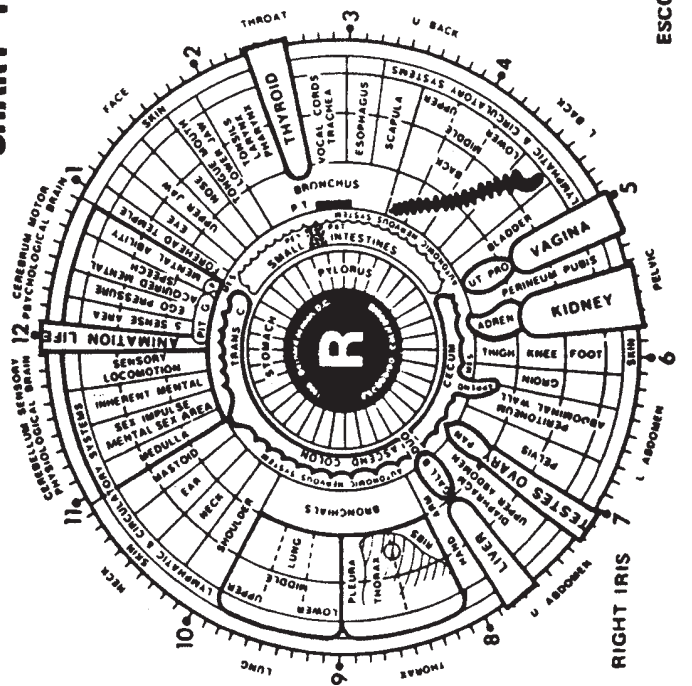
THROAT
3
U BACK
ESCO
2
4
FACE
SKIN
L BACK
THYROID
LYMPHATIC & CIRCULATORY SYSTEMS
VOCAL CORDS
TRACHEA
ESOPHAGUS
SCAPULA
UPPER
MIDDLE
LOWER
BACK
TONSILS
LOWER JAW
TONGUE MOUTH
NOSE
UPPER JAW
EYE
FOREHEAD TEMPLE
MENTAL ABILITY
ACQUIRED MENTAL SPEECH
EGO PRESSURE
5 SENSE AREA
CEREBRUM MOTOR PSYCHOLOGICAL BRAIN
BRONCHUS
PT
5
SMALL INTESTINES
PYLORUS
BLADDER
VAGINA
UT PRO
PERINEUM PUBIS
PELVIC
ADREN
KIDNEY
12
ANIMATION LIFE
PIT
STOMACH
R
TRANS C
CECUM
THIGH
KNEE
FOOT
SKIN
6
SENSORY LOCOMOTION
INHERENT MENTAL
SEX IMPULSE
MENTAL SEX AREA
MEDULLA
MASTOID
EAR
NECK
SHOULDER
CEREBELLUM SENSORY PHYSIOLOGICAL BRAIN
GROIN
ABDOMINAL WALL
PERITONEUM
PELVIS
ASCEND COLON
AUTONOMIC NERVOUS SYSTEM
BRONCHIALS
DIAPHRAGM
UPPER ABDOMEN
TESTES OVARY
L ABDOMEN
11
LYMPHATIC & CIRCULATORY SKIN
NECK
UPPER
LUNG
MIDDLE
LOWER
PLEURA
THORAX
RIBS
HAND
GALL
LIVER
7
U ABDOMEN
10
LUNG
9
THORAX
8
RIGHT IRIS